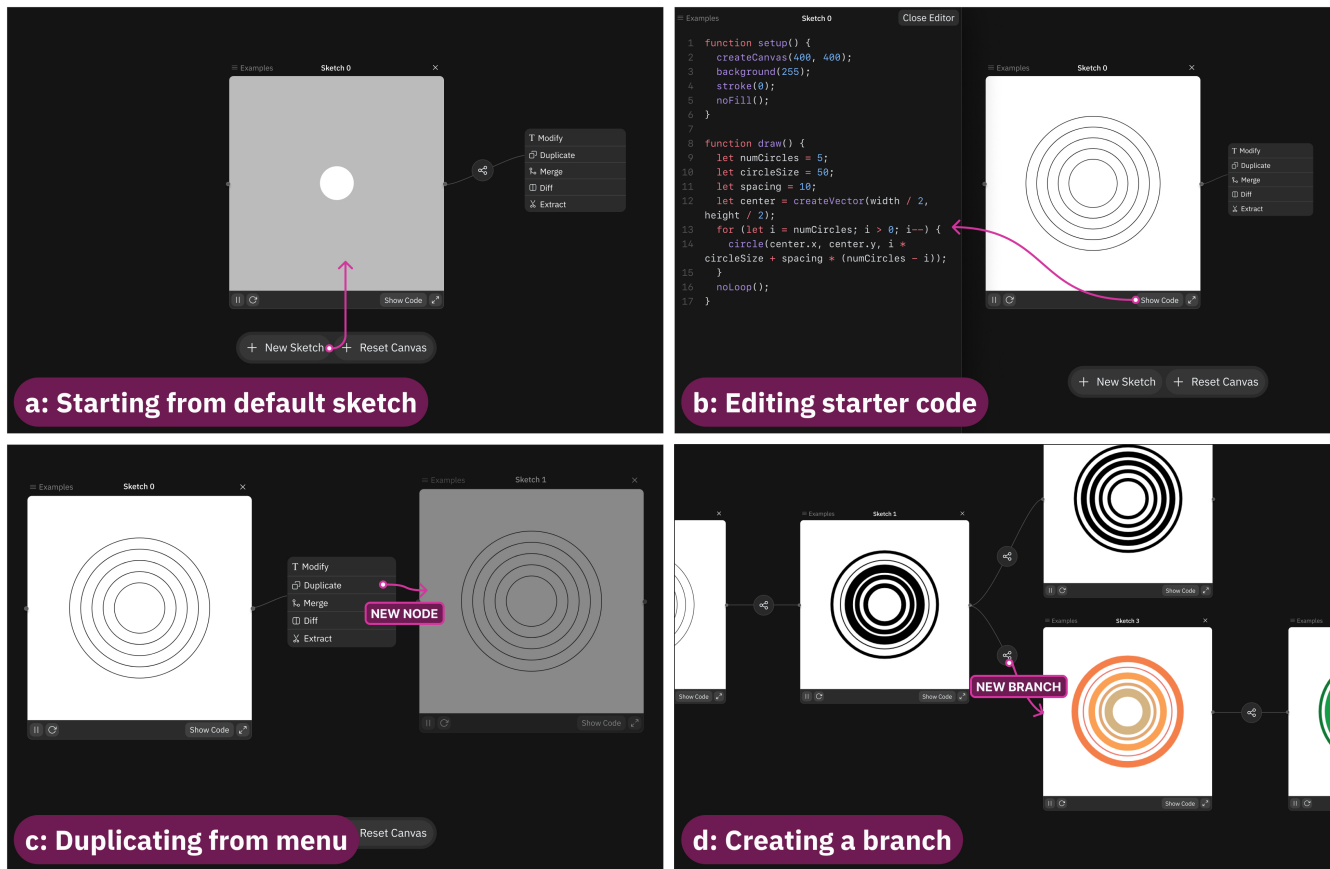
Examples Sketch 0 ×

Modify
Duplicate
Merge
Diff
Extract

Show Code

+ New Sketch + Reset Canvas

a: Starting from default sketch

Examples Sketch 0 Close Editor

1 function setup() {
2 createCanvas(400, 400);
3 background(255);
4 stroke(0);
5 noFill();
6 }
7
8 function draw() {
9 let numCircles = 5;
10 let circleSize = 50;
11 let spacing = 10;
12 let center = createVector(width / 2, height / 2);
13 for (let i = numCircles; i > 0; i--) {
14 circle(center.x, center.y, i * circleSize + spacing * (numCircles - i));
15 }
16 noLoop();
17 }

Examples Sketch 0 ×

Modify
Duplicate
Merge
Diff
Extract

Show Code

+ New Sketch + Reset Canvas

b: Editing starter code

Examples Sketch 0 ×

Show Code

Modify
Duplicate
Merge
Diff
Extract

NEW NODE

Examples Sketch 1 ×

Show Code

Reset Canvas

c: Duplicating from menu

×

Show Code

Examples Sketch 1 ×

Show Code

Show Code

Examples Sketch 3 ×

NEW BRANCH

Show Code

Examples

d: Creating a branch